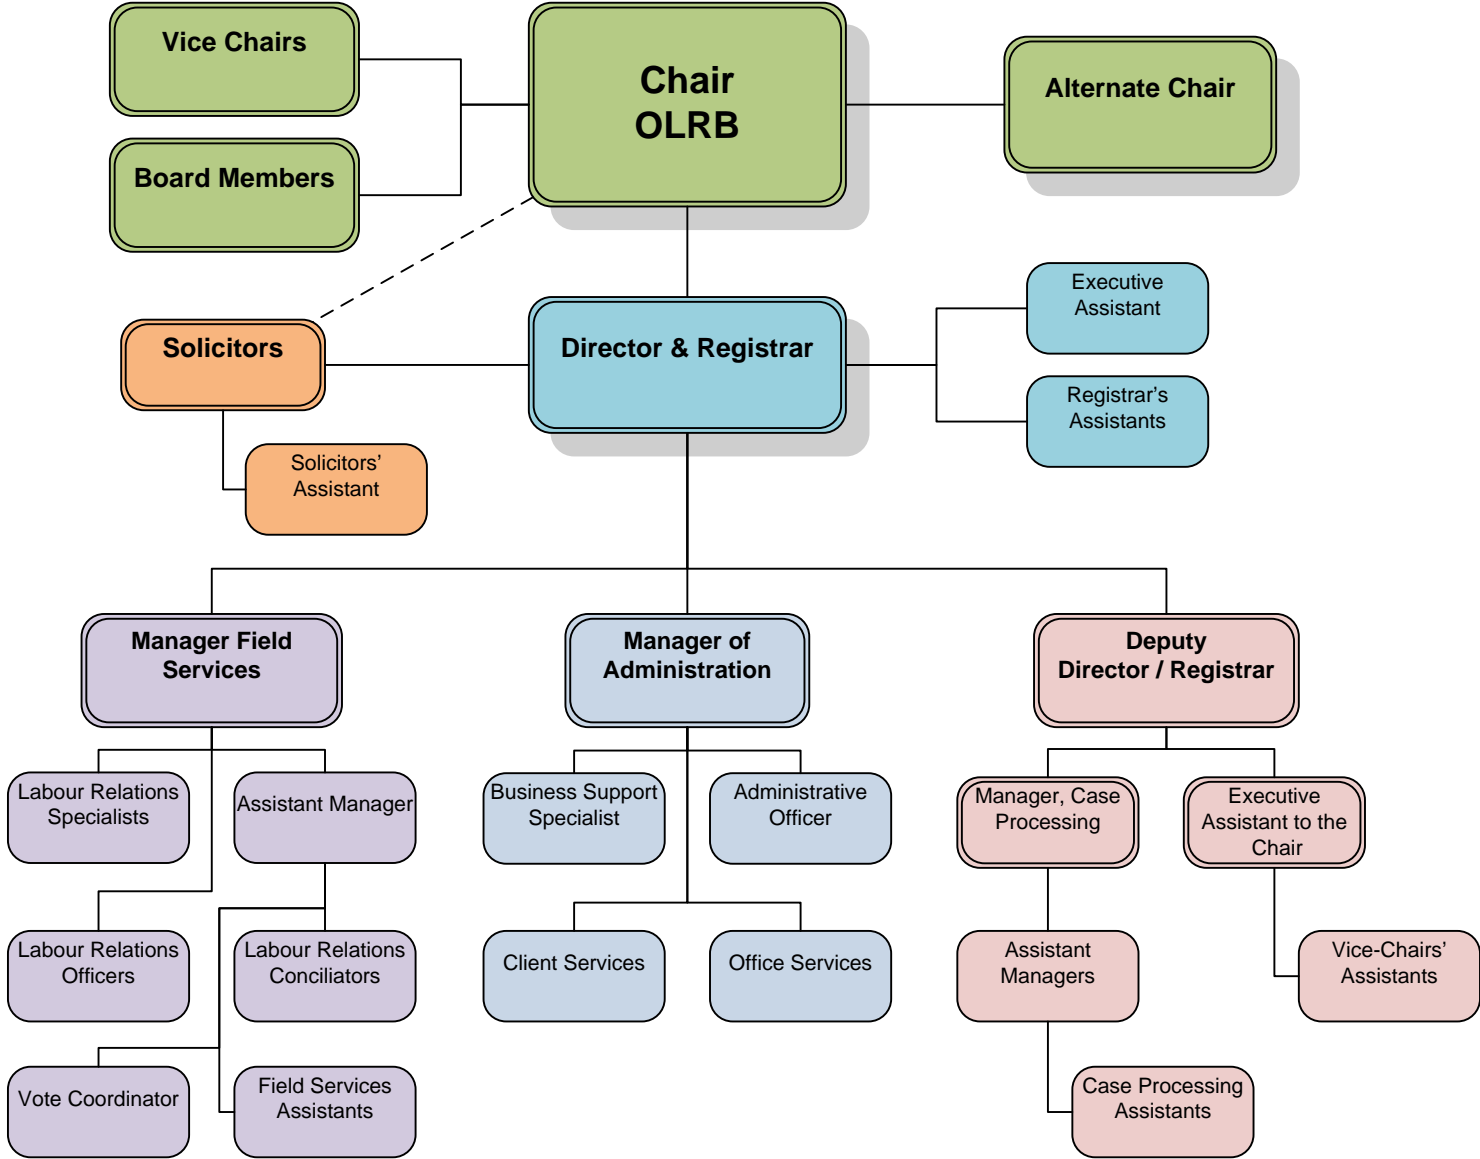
Vice Chairs

Board Members

Chair OLRB

Alternate Chair

Solicitors

Solicitors' Assistant

Director & Registrar

Executive Assistant

Registrar's Assistants

Manager Field Services

Labour Relations Specialists

Assistant Manager

Labour Relations Officers

Labour Relations Conciliators

Vote Coordinator

Field Services Assistants

Manager of Administration

Business Support Specialist

Administrative Officer

Client Services

Office Services

Deputy Director / Registrar

Manager, Case Processing

Executive Assistant to the Chair

Assistant Managers

Vice-Chairs' Assistants

Case Processing Assistants